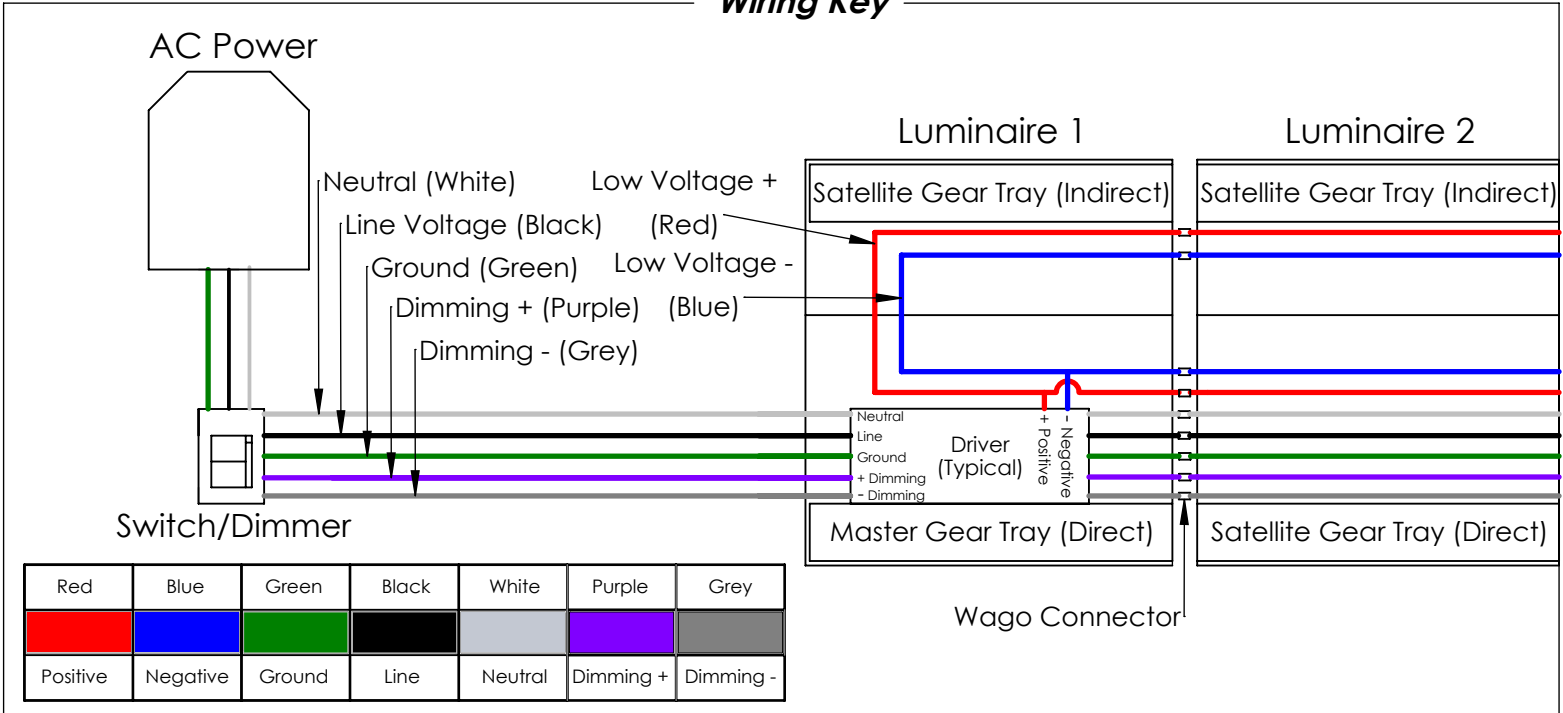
Wiring Key

AC Power

Luminaire 1

Luminaire 2

Satellite Gear Tray (Indirect)

Satellite Gear Tray (Indirect)

Neutral (White)

Line Voltage (Black)

Ground (Green)

Dimming + (Purple)

Dimming - (Grey)

Low Voltage + (Red)

Low Voltage - (Blue)

Neutral
Line
Ground
+ Dimming
- Dimming

Driver (Typical)

+ Positive

- Negative

Switch/Dimmer

Master Gear Tray (Direct)

Satellite Gear Tray (Direct)

Wago Connector

| Red | Blue | Green | Black | White | Purple | Grey |
|---|---|---|---|---|---|---|
| | | | | | | |
| Positive | Negative | Ground | Line | Neutral | Dimming + | Dimming - |